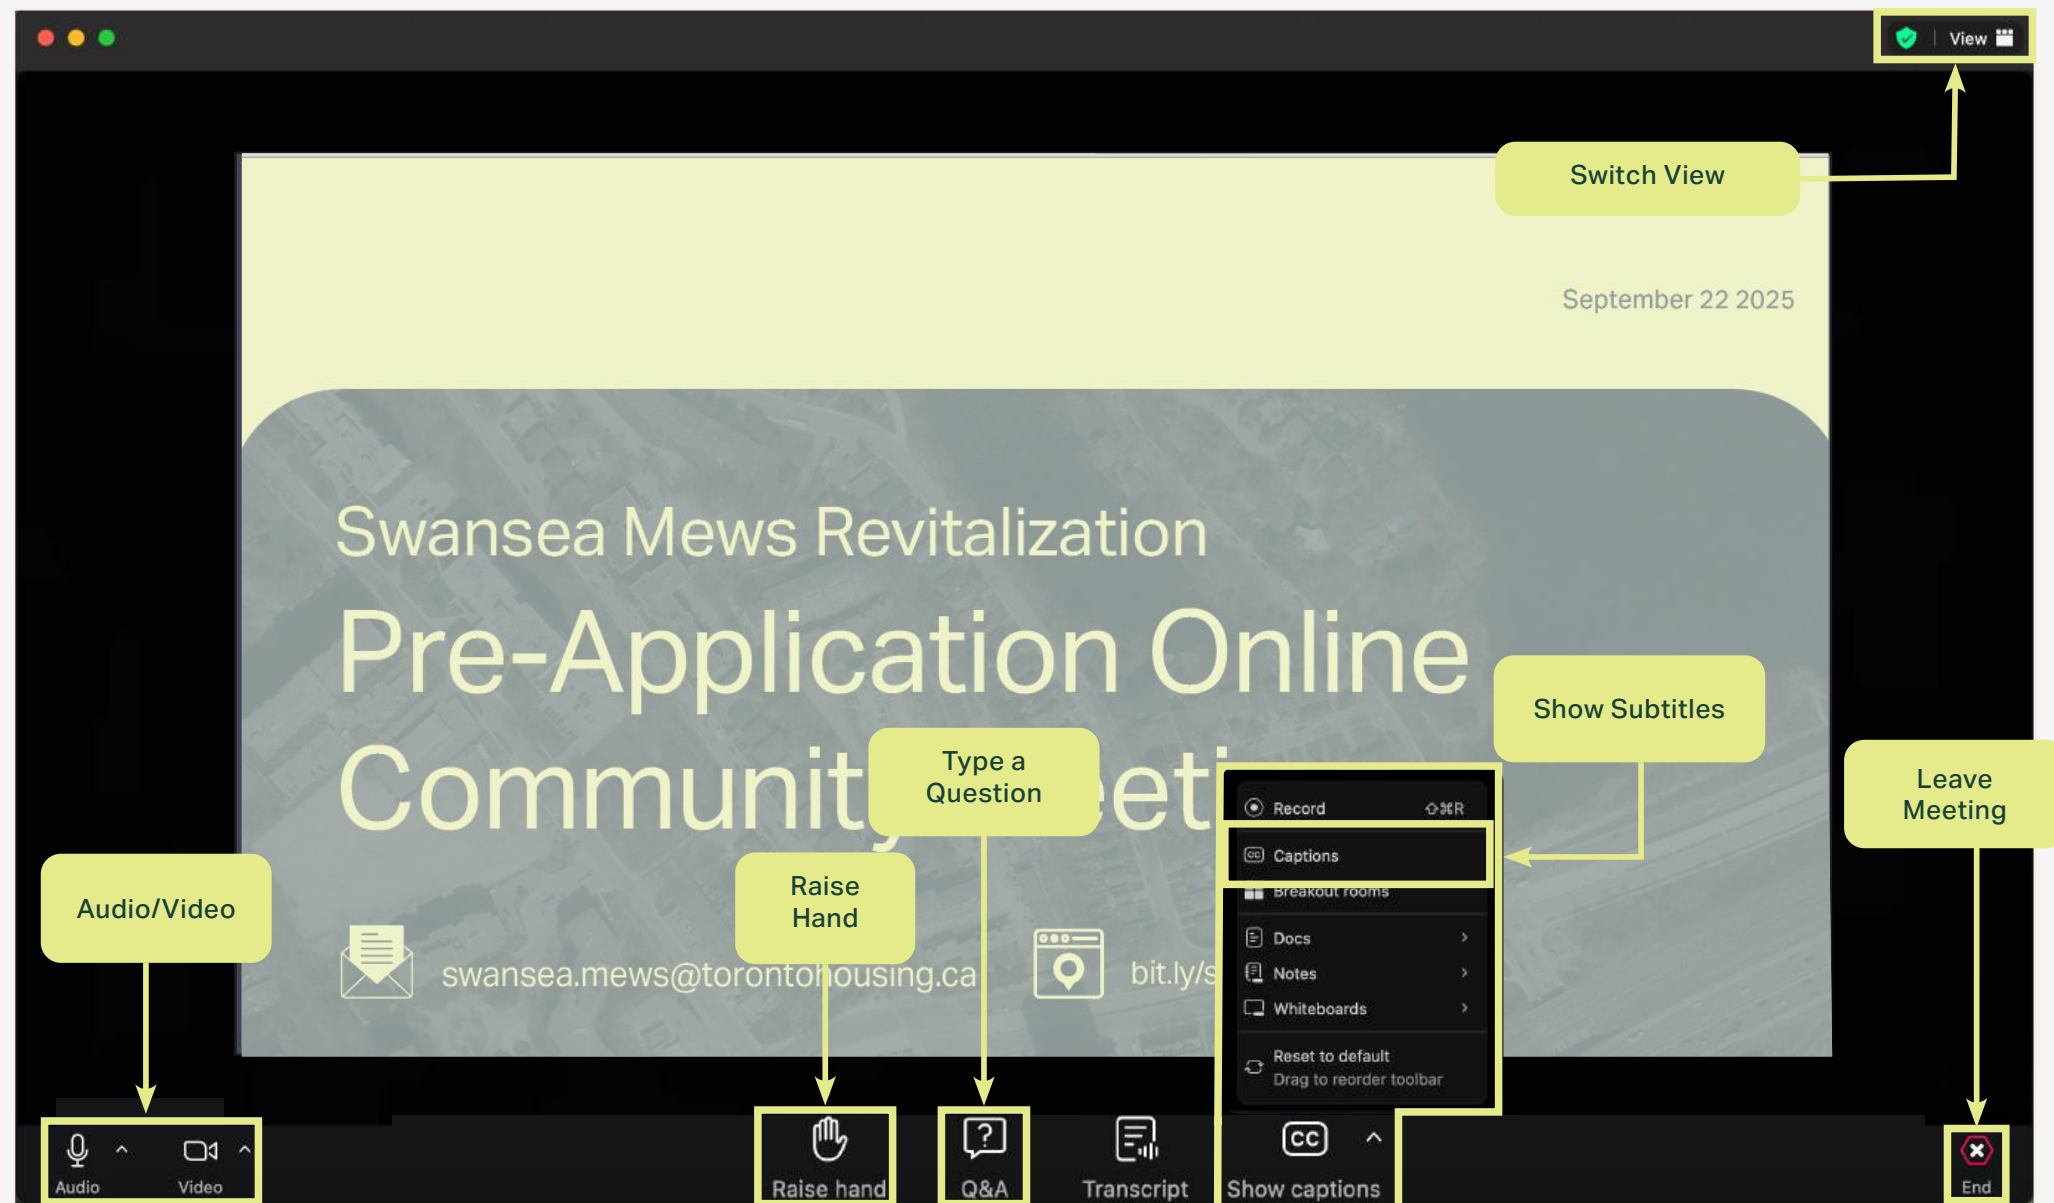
View

Switch View

September 22 2025

Swansea Mews Revitalization

Pre-Application Online Communit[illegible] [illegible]eti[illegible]

Type a Question

Show Subtitles

Leave Meeting

Record ⇧⌘R

Captions

Breakout rooms

Docs

Notes

Whiteboards

Reset to default

Drag to reorder toolbar

Audio/Video

Raise Hand

swansea.mews@torontohousing.ca

bit.ly/s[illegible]

Audio

Video

Raise hand

Q&A

Transcript

Show captions

End